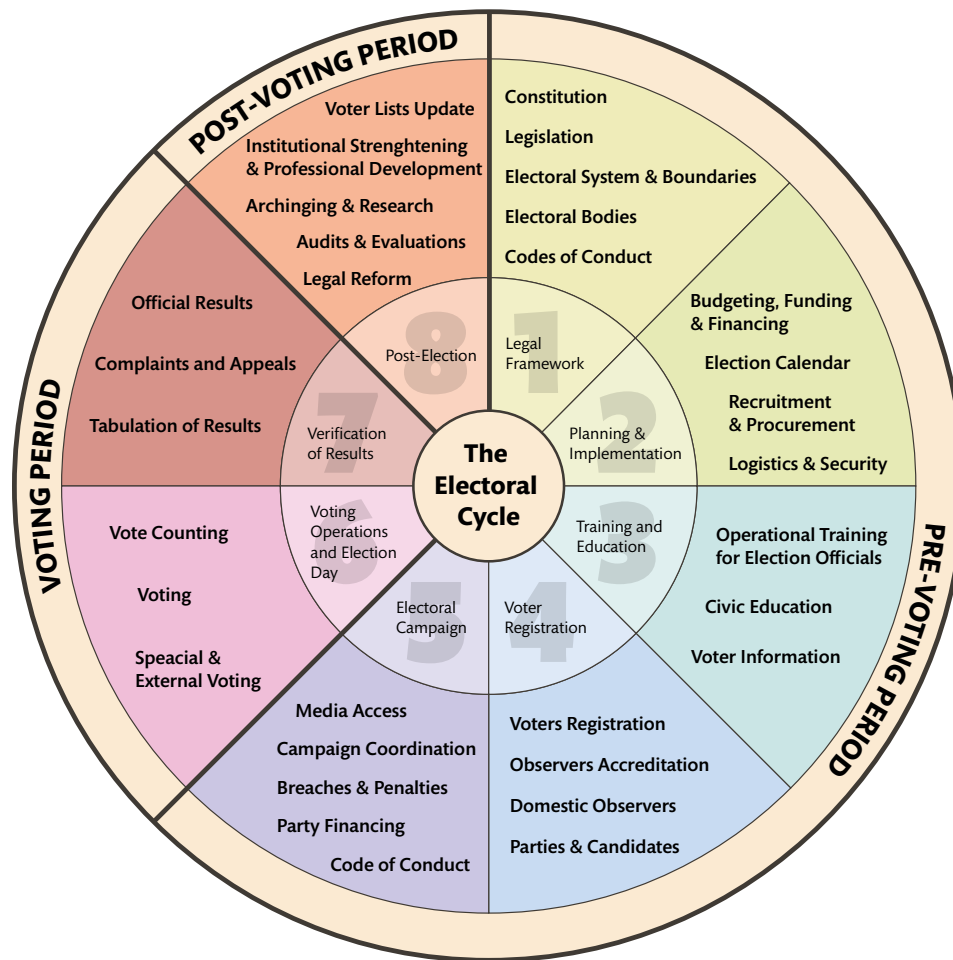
POST-VOTING PERIOD

Voter Lists Update
Institutional Strenghtening & Professional Development
Archinging & Research
Audits & Evaluations
Legal Reform

Constitution
Legislation
Electoral System & Boundaries
Electoral Bodies
Codes of Conduct

Budgeting, Funding & Financing
Election Calendar
Recruitment & Procurement
Logistics & Security

PRE-VOTING PERIOD

Operational Training for Election Officials
Civic Education
Voter Information

Voters Registration
Observers Accreditation
Domestic Observers
Parties & Candidates

Media Access
Campaign Coordination
Breaches & Penalties
Party Financing
Code of Conduct

VOTING PERIOD

Vote Counting
Voting
Speacial & External Voting

Official Results
Complaints and Appeals
Tabulation of Results

8 Post-Election
1 Legal Framework
2 Planning & Implementation
3 Training and Education
4 Voter Registration
5 Electoral Campaign
6 Voting Operations and Election Day
7 Verification of Results

The Electoral Cycle